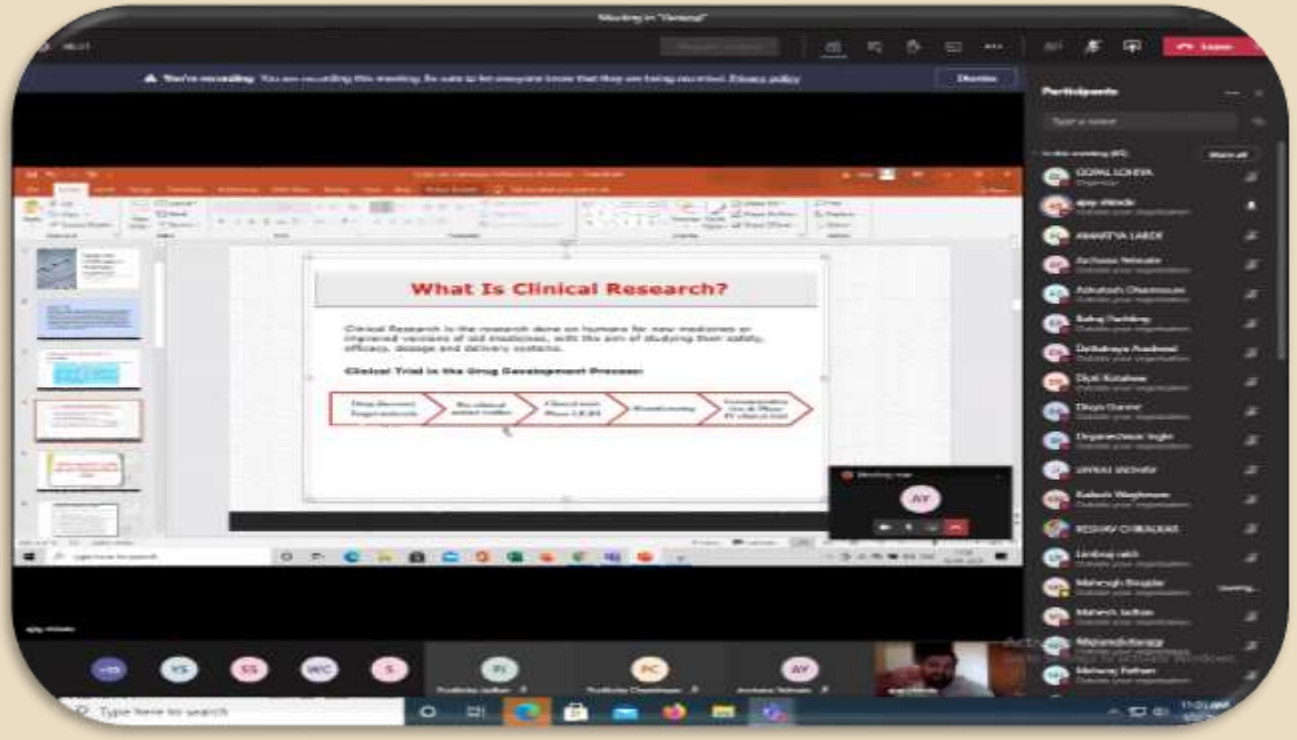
Meeting in "General"

You're recording. You are recording this meeting. Be sure to let everyone know that they are being recorded. Privacy policy

Dismiss

Leave

Participants

Type a name

In this meeting

Mute all

What Is Clinical Research?

Clinical Research is the research done on humans for new medicines or improved versions of old medicines, with the aim of studying their safety, efficacy, dosage and delivery systems.

Clinical Trial in the Drug Development Process:

Drug Discovery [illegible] | Pre clinical animal studies | Clinical trials Phase I,II,III | Marketing | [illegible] Phase IV clinical trial

GOPAL LOHIYA
ANANTIYA LABDE
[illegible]
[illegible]
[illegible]
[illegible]
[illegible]
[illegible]
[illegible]
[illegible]
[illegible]
KESHAV CHIKALKAR
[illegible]
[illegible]
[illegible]
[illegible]
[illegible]

AY

+35 YS SS WC S PJ PC AY

Type here to search